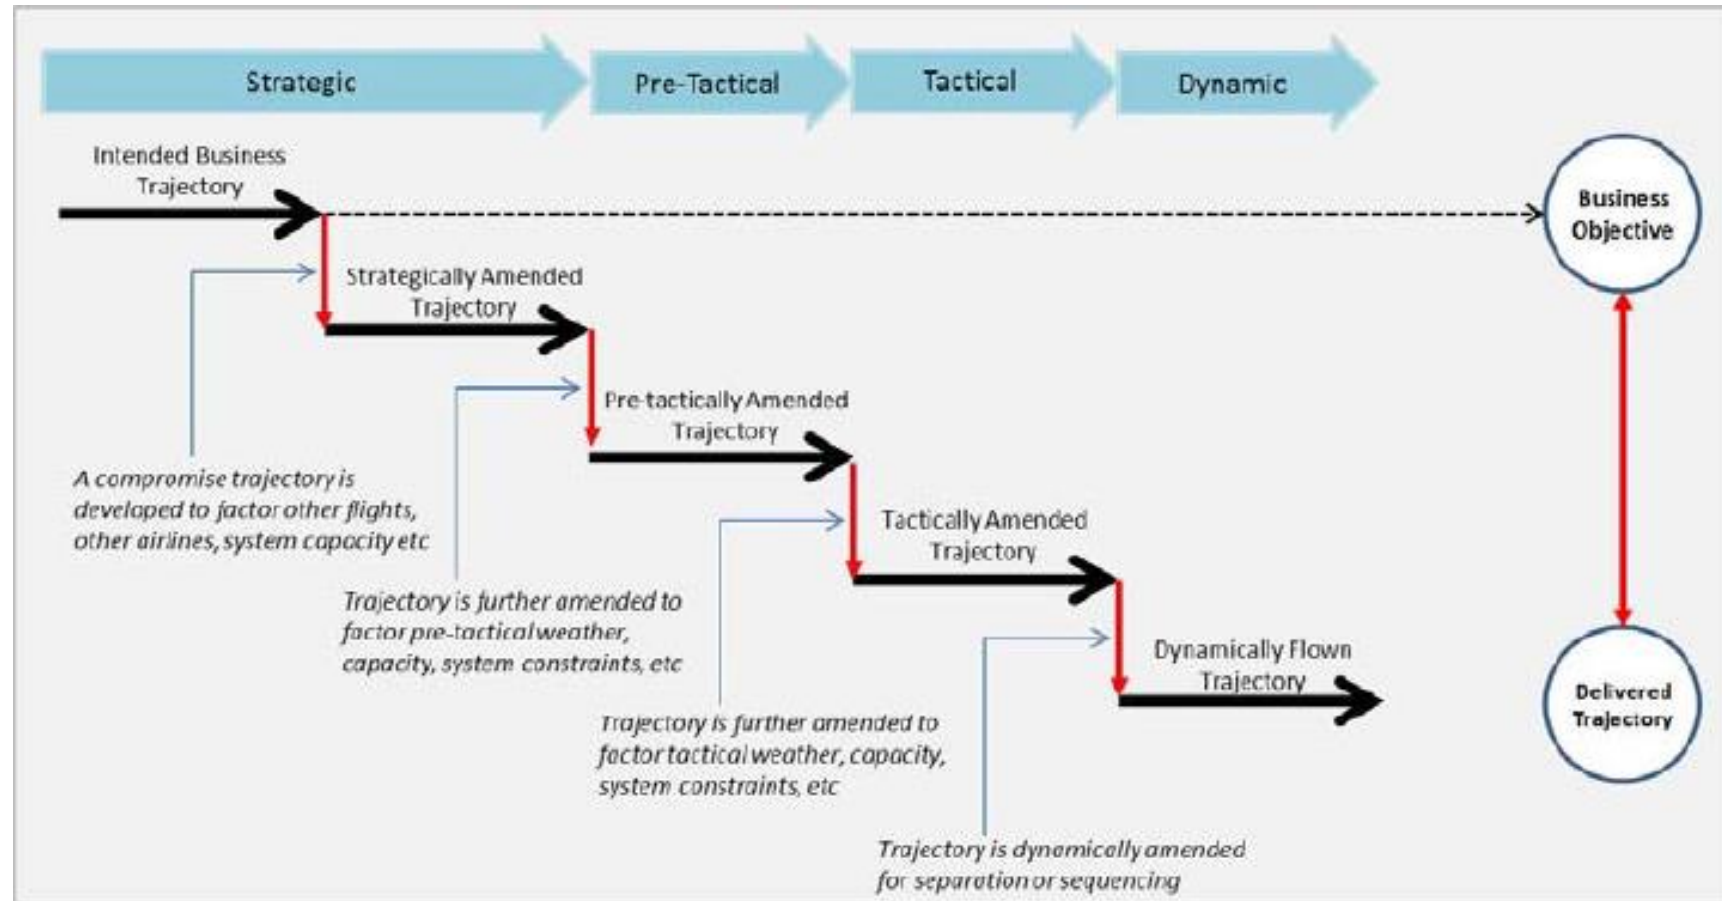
Strategic

Pre-Tactical

Tactical

Dynamic

Intended Business Trajectory

Business Objective

Strategically Amended Trajectory

Pre-tactically Amended Trajectory

A compromise trajectory is developed to factor other flights, other airlines, system capacity etc

Tactically Amended Trajectory

Trajectory is further amended to factor pre-tactical weather, capacity, system constraints, etc

Dynamically Flown Trajectory

Delivered Trajectory

Trajectory is further amended to factor tactical weather, capacity, system constraints, etc

Trajectory is dynamically amended for separation or sequencing